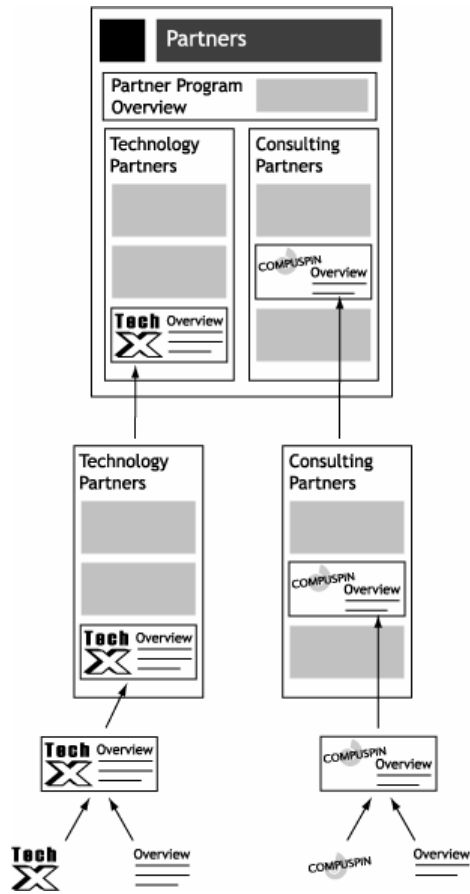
Partners

Partner Program Overview

Technology Partners

Tech X Overview

Consulting Partners

COMPUSPIN Overview

Technology Partners

Tech X Overview

Consulting Partners

COMPUSPIN Overview

Tech X Overview

COMPUSPIN Overview

Tech X

Overview

COMPUSPIN

Overview